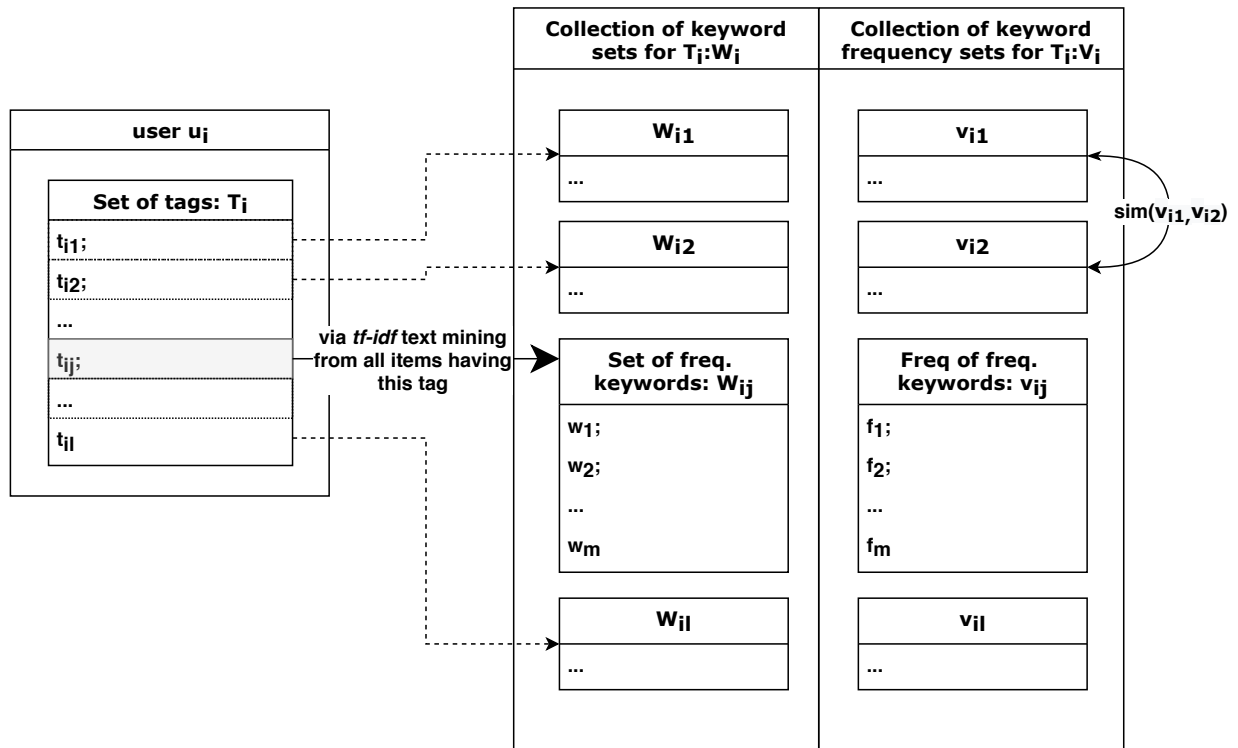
Collection of keyword sets for $T_i$:$W_i$

Collection of keyword frequency sets for $T_i$:$V_i$

user $u_i$

Set of tags: $T_i$

$t_{i1}$;

$t_{i2}$;

...

$t_{ij}$;

...

$t_{il}$

via *tf-idf* text mining from all items having this tag

$W_{i1}$

...

$W_{i2}$

...

Set of freq. keywords: $W_{ij}$

$w_1$;

$w_2$;

...

$w_m$

$W_{il}$

...

$v_{i1}$

...

$v_{i2}$

...

Freq of freq. keywords: $v_{ij}$

$f_1$;

$f_2$;

...

$f_m$

$v_{il}$

...

sim($v_{i1}$,$v_{i2}$)